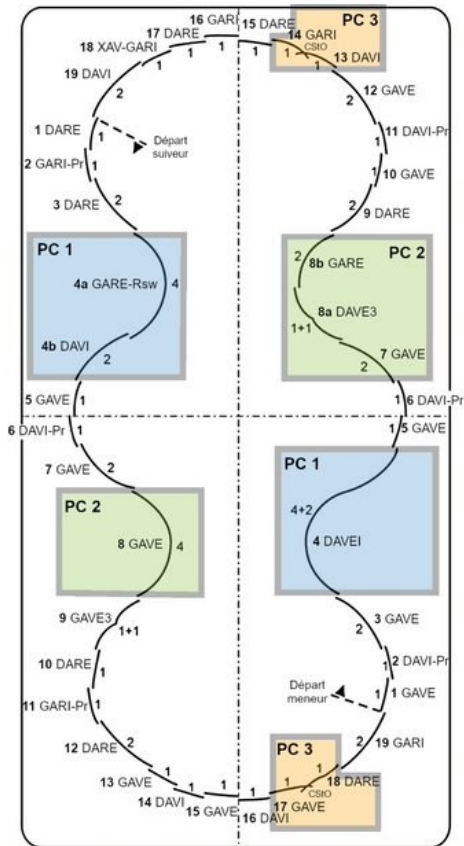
16 GARI
15 DARE
PC 3
17 DARE
14 GARI
CStO
13 DAVI
18 XAV-GARI
1
1
1
1
1
1
19 DAVI
2
12 GAVE
1 DARE
Départ suiveur
11 DAVI-Pr
1
2 GARI-Pr
1
1
10 GAVE
3 DARE
2
2
9 DARE
PC 1
PC 2
2
8b GARE
4a GARE-Rsw
4
8a DAVE3
1+1
4b DAVI
7 GAVE
2
2
5 GAVE
1
1
6 DAVI-Pr
6 DAVI-Pr
1
1
5 GAVE
7 GAVE
2
PC 1
PC 2
4+2
8 GAVE
4
4 DAVEI
9 GAVE3
3 GAVE
1+1
2
10 DARE
2 DAVI-Pr
1
Départ meneur
1
1 GAVE
11 GARI-Pr
1
2
19 GARI
12 DARE
2
PC 3
1
13 GAVE
1
1
18 DARE
CStO
14 DAVI
1
1
1
15 GAVE
17 GAVE
16 DAVI